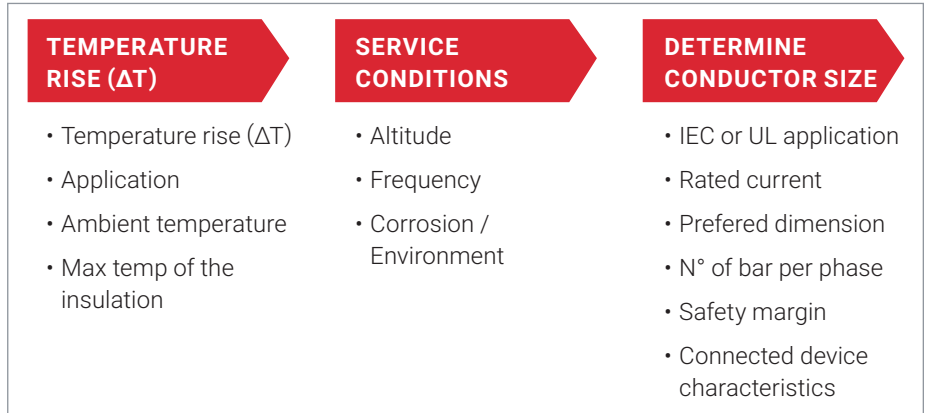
TEMPERATURE RISE (ΔT)

• Temperature rise (ΔT)
• Application
• Ambient temperature
• Max temp of the insulation

SERVICE CONDITIONS

• Altitude
• Frequency
• Corrosion / Environment

DETERMINE CONDUCTOR SIZE

• IEC or UL application
• Rated current
• Prefered dimension
• N° of bar per phase
• Safety margin
• Connected device characteristics